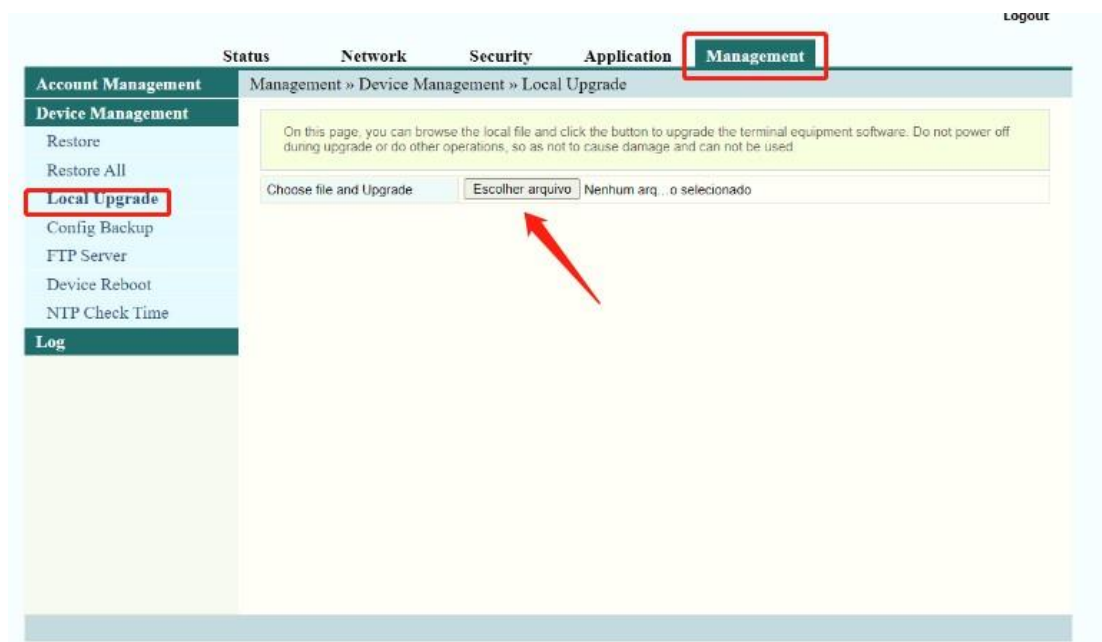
Logout

Status Network Security Application Management

Account Management

Device Management

Restore

Restore All

Local Upgrade

Config Backup

FTP Server

Device Reboot

NTP Check Time

Log

Management » Device Management » Local Upgrade

On this page, you can browse the local file and click the button to upgrade the terminal equipment software. Do not power off during upgrade or do other operations, so as not to cause damage and can not be used.

Choose file and Upgrade Escolher arquivo Nenhum arq...o selecionado